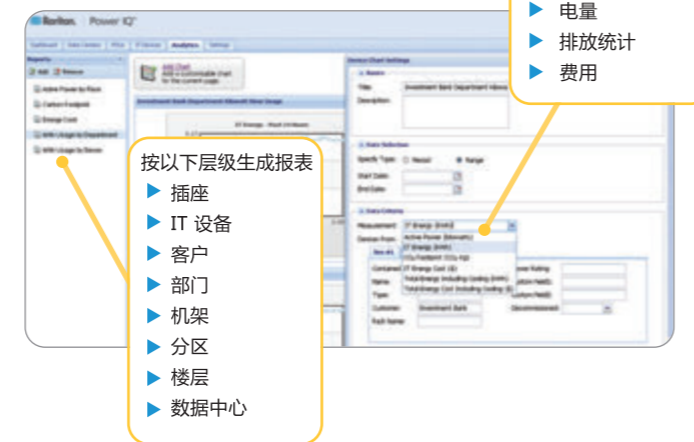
Raritan. Power IQ

Dashboard | Data Centers | PDUs | IT Devices | Analytics | Settings

Reports

Add | Remove

Active Power by Floor

Carbon Footprint

Energy Cost

kWh Usage by Department

kWh Usage by Device

Add Chart
Add a customizable chart to the current page.

Investment Bank Department kilowatt Hour Usage

IT Energy - Past 24 Hours

Device Chart Settings

Basics

Title:

Description:

Date Selection

Specify Type: Period Range

Start Date:

End Date:

Data Columns

Measurement: IT Energy (kWh)

Devices From:

Active Power (kilowatts)
IT Energy (kWh)
$CO_2$ Footprint ($CO_2$ kg)
IT Energy Cost ($)
Total Energy Including Cooling (kWh)
Total Energy Cost Including Cooling ($)

Contained

Name:

Type:

Customer: Investment Bank

Rack Name:

Power Rating:

Custom Field1:

Custom Field2:

Decommissioned:

电量
排放统计
费用

按以下层级生成报表
插座
IT 设备
客户
部门
机架
分区
楼层
数据中心